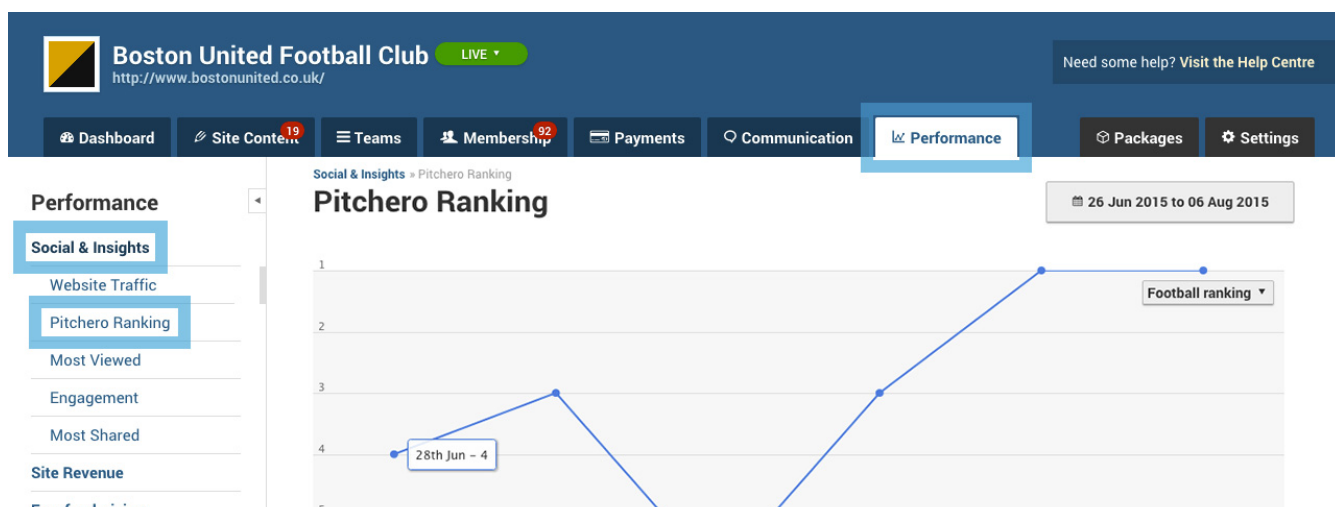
Boston United Football Club LIVE ▾
http://www.bostonunited.co.uk/

Need some help? Visit the Help Centre

Dashboard
Site Content 19
Teams
Membership 92
Payments
Communication
Performance
Packages
Settings

Performance

Social & Insights
Website Traffic
Pitchero Ranking
Most Viewed
Engagement
Most Shared
Site Revenue
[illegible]

Social & Insights » Pitchero Ranking

Pitchero Ranking

26 Jun 2015 to 06 Aug 2015

Football ranking ▾

1
2
3
4

28th Jun – 4